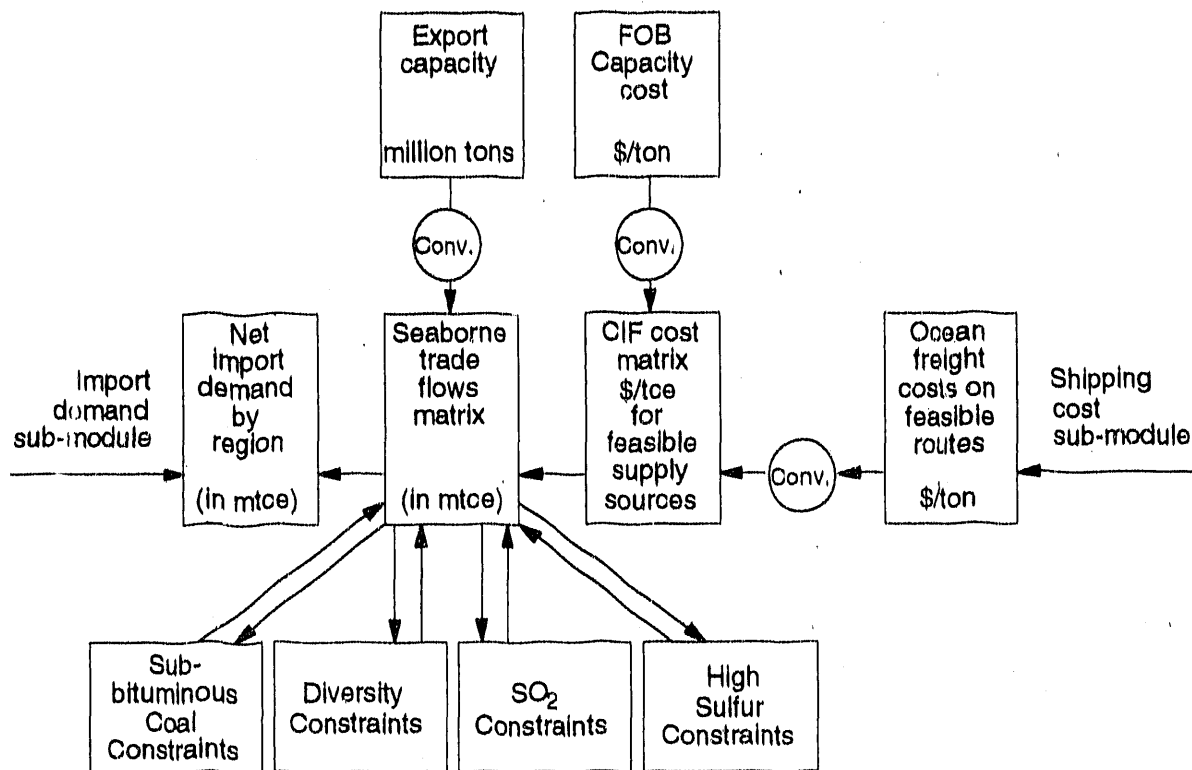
Export capacity

million tons

FOB Capacity cost

$/ton

Conv.

Conv.

Import demand sub-module

Net import demand by region

(in mtce)

Seaborne trade flows matrix

(in mtce)

CIF cost matrix $/tce for feasible supply sources

Conv.

Ocean freight costs on feasible routes

$/ton

Shipping cost sub-module

Sub-bituminous Coal Constraints

Diversity Constraints

$SO_2$ Constraints

High Sulfur Constraints